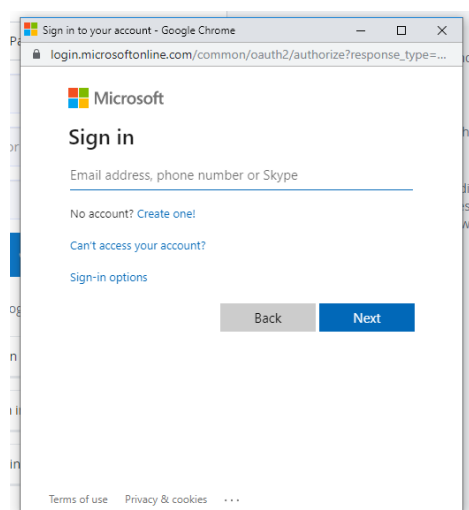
Sign in to your account - Google Chrome

login.microsoftonline.com/common/oauth2/authorize?response_type=...

Microsoft

Sign in

Email address, phone number or Skype

No account? Create one!

Can't access your account?

Sign-in options

Back

Next

Terms of use Privacy & cookies ...